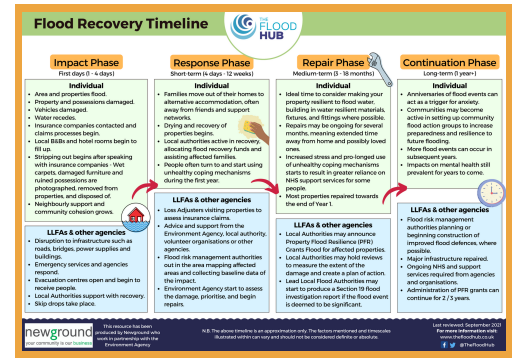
Flood Recovery Timeline

THE FLOOD HUB

Impact Phase
First days (1 - 4 days)

Individual
- Area and properties flood.
- Property and possessions damaged.
- Vehicles damaged.
- Water recedes.
- Insurance companies contacted and claims processes begin.
- Local B&Bs and hotel rooms begin to fill up.
- Stripping out begins after speaking with insurance companies - Wet carpets, damaged furniture and ruined possessions are photographed, removed from properties, and disposed of.
- Neighbourly support and community cohesion grows.

LLFAs & other agencies
- Disruption to infrastructure such as roads, bridges, power supplies and buildings.
- Emergency services and agencies respond.
- Evacuation centres open and begin to receive people.
- Local Authorities support with recovery.
- Skip drops take place.

Response Phase
Short-term (4 days - 12 weeks)

Individual
- Families move out of their homes to alternative accommodation, often away from friends and support networks.
- Drying and recovery of properties begins.
- Local authorities active in recovery, allocating flood recovery funds and assisting affected families.
- People often turn to and start using unhealthy coping mechanisms during the first year.

LLFAs & other agencies
- Loss Adjusters visiting properties to assess insurance claims.
- Advice and support from the Environment Agency, local authority, volunteer organisations or other agencies.
- Flood risk management authorities out in the area mapping affected areas and collecting baseline data of the impact.
- Environment Agency start to assess the damage, prioritise, and begin repairs.

Repair Phase
Medium-term (3 - 18 months)

Individual
- Ideal time to consider making your property resilient to flood water, building in water resilient materials, fixtures, and fittings where possible.
- Repairs may be ongoing for several months, meaning extended time away from home and possibly loved ones.
- Increased stress and pro-longed use of unhealthy coping mechanisms starts to result in greater reliance on NHS support services for some people.
- Most properties repaired towards the end of Year 1.

LLFAs & other agencies
- Local Authorities may announce Property Flood Resilience (PFR) Grants Flood for affected properties.
- Local Authorities may hold reviews to measure the extent of the damage and create a plan of action.
- Lead Local Flood Authorities may start to produce a Section 19 flood investigation report if the flood event is deemed to be significant.

Continuation Phase
Long-term (1 year+)

Individual
- Anniversaries of flood events can act as a trigger for anxiety.
- Communities may become active in setting up community flood action groups to increase preparedness and resilience to future flooding.
- More flood events can occur in subsequent years.
- Impacts on mental health still prevalent for years to come.

LLFAs & other agencies
- Flood risk management authorities planning or beginning construction of improved flood defences, where possible.
- Major infrastructure repaired.
- Ongoing NHS and support services required from agencies and organisations.
- Administration of PFR grants can continue for 2 / 3 years.

newground
your community is our business

This resource has been produced by Newground who work in partnership with the Environment Agency

N.B. The above timeline is an approximation only. The factors mentioned and timescales illustrated within can vary and should not be considered definite or absolute.

Last reviewed: September 2021
For more information visit:
www.thefloodhub.co.uk
@TheFloodHub